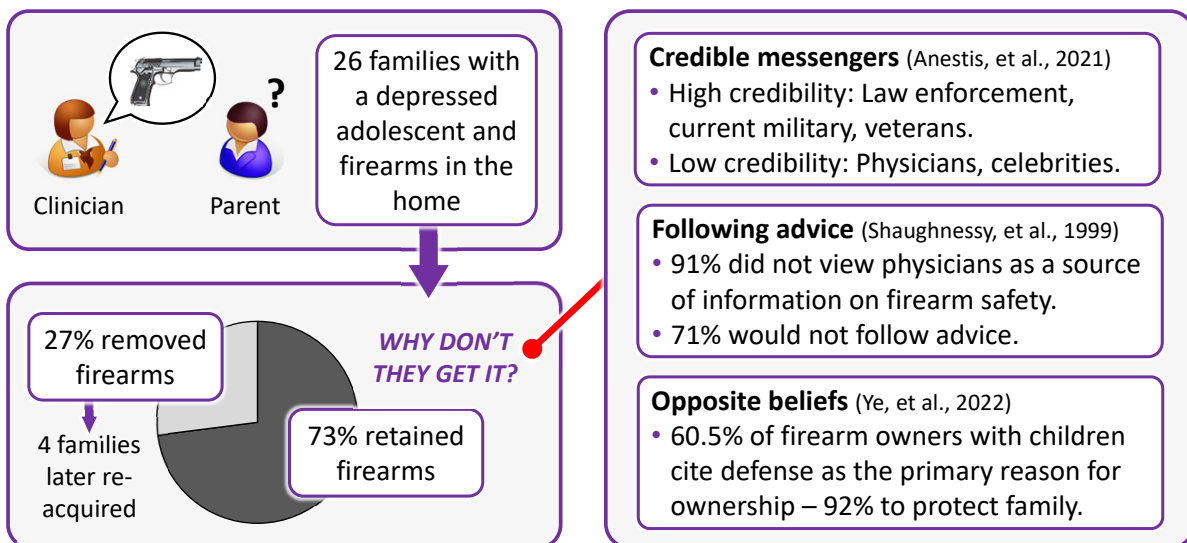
?

Clinician

Parent

26 families with a depressed adolescent and firearms in the home

27% removed firearms

4 families later re-acquired

WHY DON'T THEY GET IT?

73% retained firearms

**Credible messengers** (Anestis, et al., 2021)
• High credibility: Law enforcement, current military, veterans.
• Low credibility: Physicians, celebrities.

**Following advice** (Shaughnessy, et al., 1999)
• 91% did not view physicians as a source of information on firearm safety.
• 71% would not follow advice.

**Opposite beliefs** (Ye, et al., 2022)
• 60.5% of firearm owners with children cite defense as the primary reason for ownership – 92% to protect family.